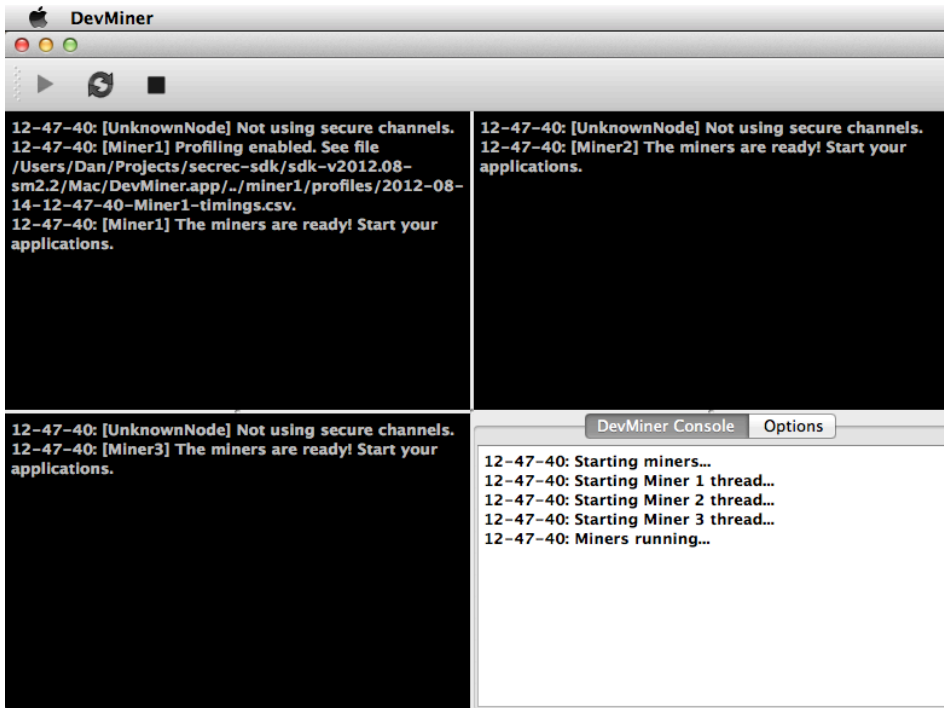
DevMiner

12-47-40: [UnknownNode] Not using secure channels.
12-47-40: [Miner1] Profiling enabled. See file /Users/Dan/Projects/secrec-sdk/sdk-v2012.08-sm2.2/Mac/DevMiner.app/../miner1/profiles/2012-08-14-12-47-40-Miner1-timings.csv.
12-47-40: [Miner1] The miners are ready! Start your applications.

12-47-40: [UnknownNode] Not using secure channels.
12-47-40: [Miner2] The miners are ready! Start your applications.

12-47-40: [UnknownNode] Not using secure channels.
12-47-40: [Miner3] The miners are ready! Start your applications.

DevMiner Console | Options

12-47-40: Starting miners...
12-47-40: Starting Miner 1 thread...
12-47-40: Starting Miner 2 thread...
12-47-40: Starting Miner 3 thread...
12-47-40: Miners running...